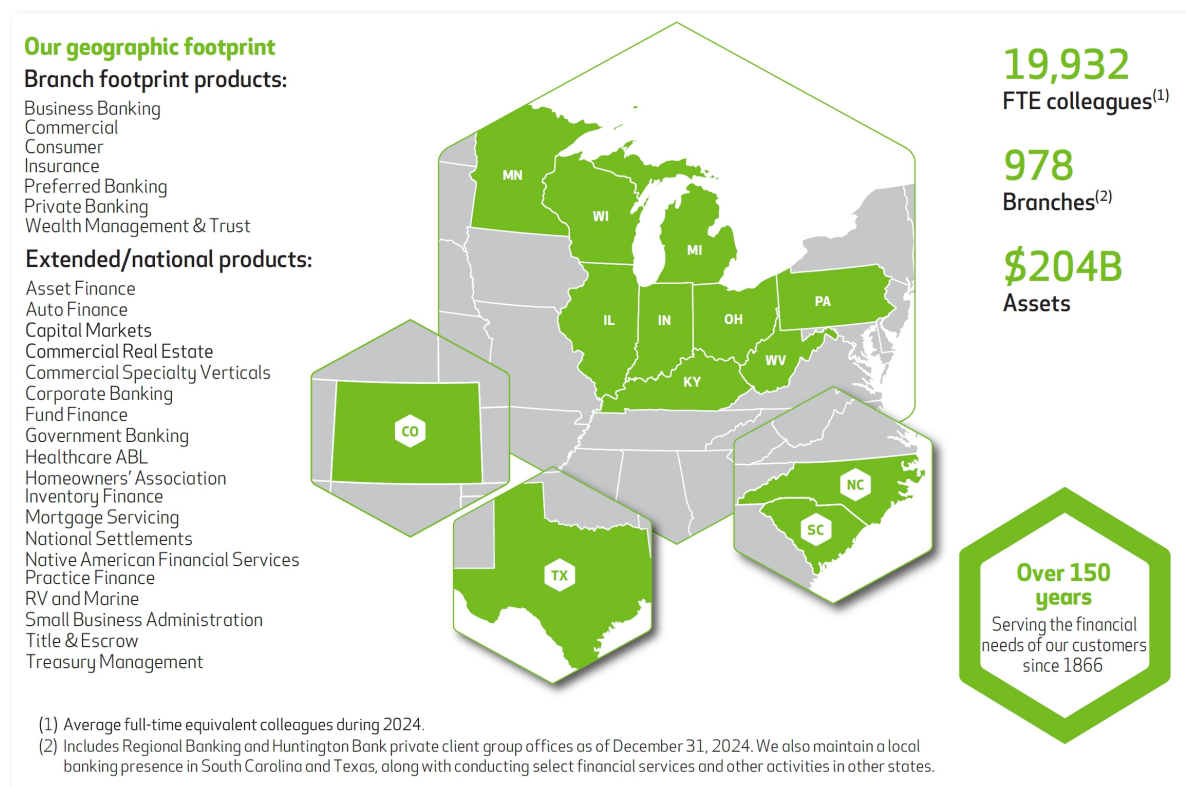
Our geographic footprint

Branch footprint products:

Business Banking
Commercial
Consumer
Insurance
Preferred Banking
Private Banking
Wealth Management & Trust

Extended/national products:

Asset Finance
Auto Finance
Capital Markets
Commercial Real Estate
Commercial Specialty Verticals
Corporate Banking
Fund Finance
Government Banking
Healthcare ABL
Homeowners' Association
Inventory Finance
Mortgage Servicing
National Settlements
Native American Financial Services
Practice Finance
RV and Marine
Small Business Administration
Title & Escrow
Treasury Management

MN
WI
MI
IL
IN
OH
PA
WV
KY
CO
NC
SC
TX

19,932
FTE colleagues$^{(1)}$

978
Branches$^{(2)}$

$204B
Assets

Over 150 years
Serving the financial needs of our customers since 1866

(1) Average full-time equivalent colleagues during 2024.
(2) Includes Regional Banking and Huntington Bank private client group offices as of December 31, 2024. We also maintain a local banking presence in South Carolina and Texas, along with conducting select financial services and other activities in other states.